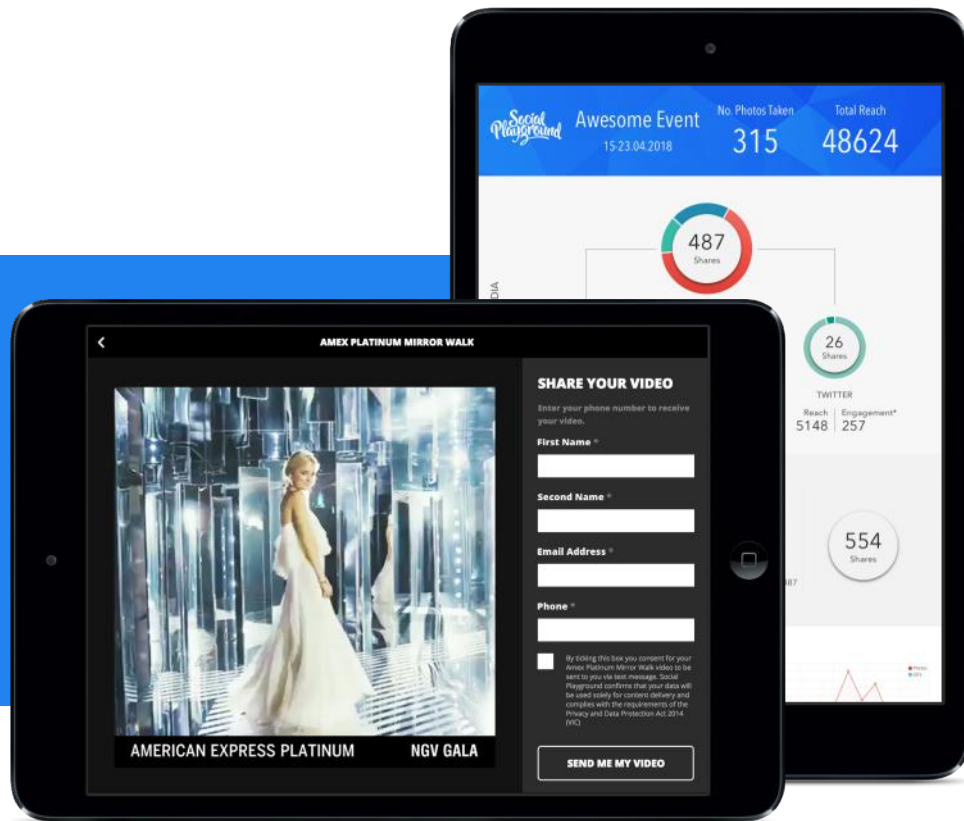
Social Playground

Awesome Event
15-23.04.2018

No. Photos Taken
315

Total Reach
48624

487
Shares

DIA

26
Shares

TWITTER

Reach
5148

Engagement*
257

554
Shares

387

<

AMEX PLATINUM MIRROR WALK

AMERICAN EXPRESS PLATINUM

NGV GALA

SHARE YOUR VIDEO

Enter your phone number to receive your video.

First Name *

Second Name *

Email Address *

Phone *

By ticking this box you consent for your Amex Platinum Mirror Walk video to be sent to you via text message. Social Playground confirms that your data will be used solely for content delivery and complies with the requirements of the Privacy and Data Protection Act 2014 (VIC)

SEND ME MY VIDEO